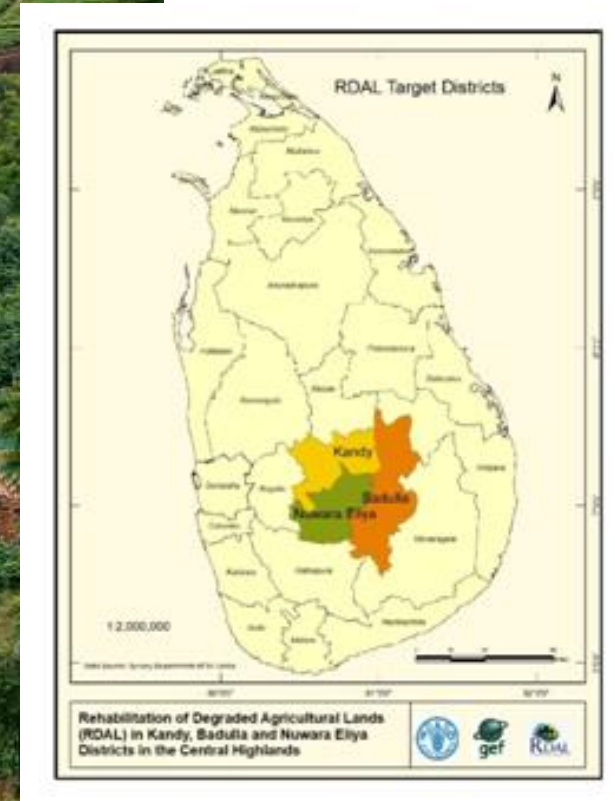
RDAL Target Districts

N

Kandy

Badulla

Nuwara Eliya

1:2,000,000

Rehabilitation of Degraded Agricultural Lands (RDAL) in Kandy, Badulla and Nuwara Eliya Districts in the Central Highlands

gef

RDAL